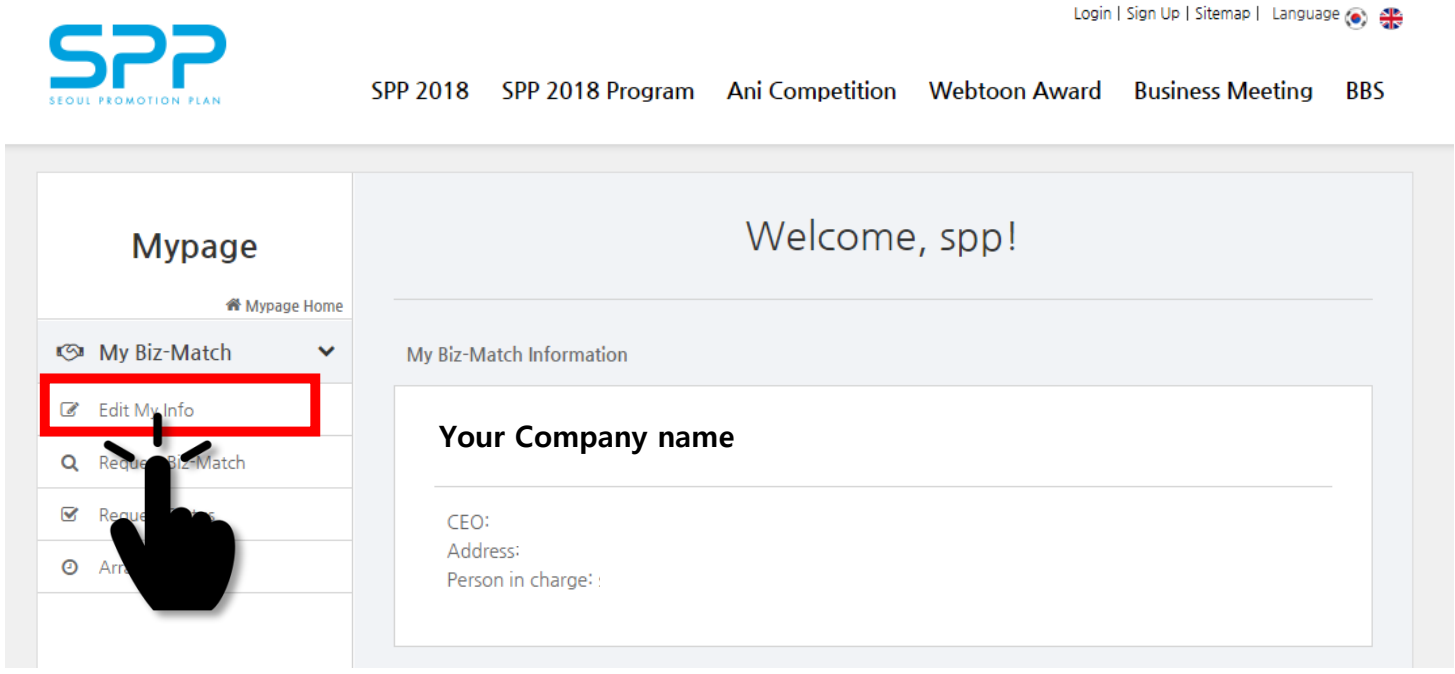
Login | Sign Up | Sitemap | Language

SPP
SEOUL PROMOTION PLAN

SPP 2018 SPP 2018 Program Ani Competition Webtoon Award Business Meeting BBS

Mypage

Mypage Home

My Biz-Match

Edit My Info

Reque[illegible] Biz-Match

Reque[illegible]s

Arr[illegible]

Welcome, spp!

My Biz-Match Information

Your Company name

CEO:
Address:
Person in charge: :